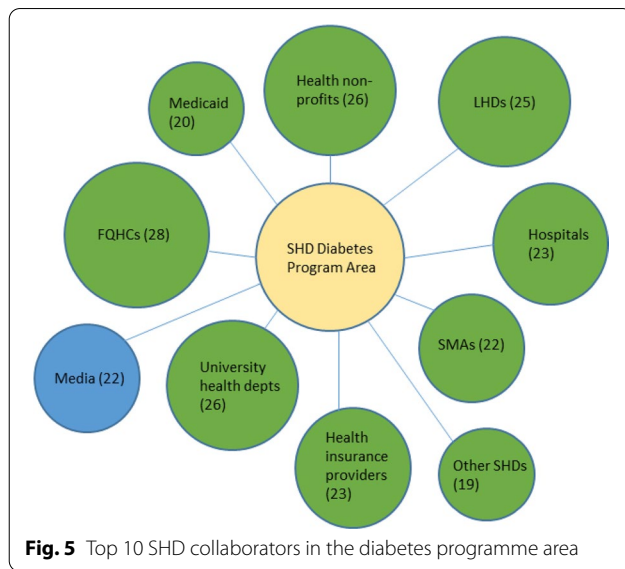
SHD Diabetes Program Area

Medicaid (20)

Health non-profits (26)

LHDs (25)

FQHCs (28)

Hospitals (23)

SMAs (22)

Media (22)

University health depts (26)

Health insurance providers (23)

Other SHDs (19)

**Fig. 5** Top 10 SHD collaborators in the diabetes programme area